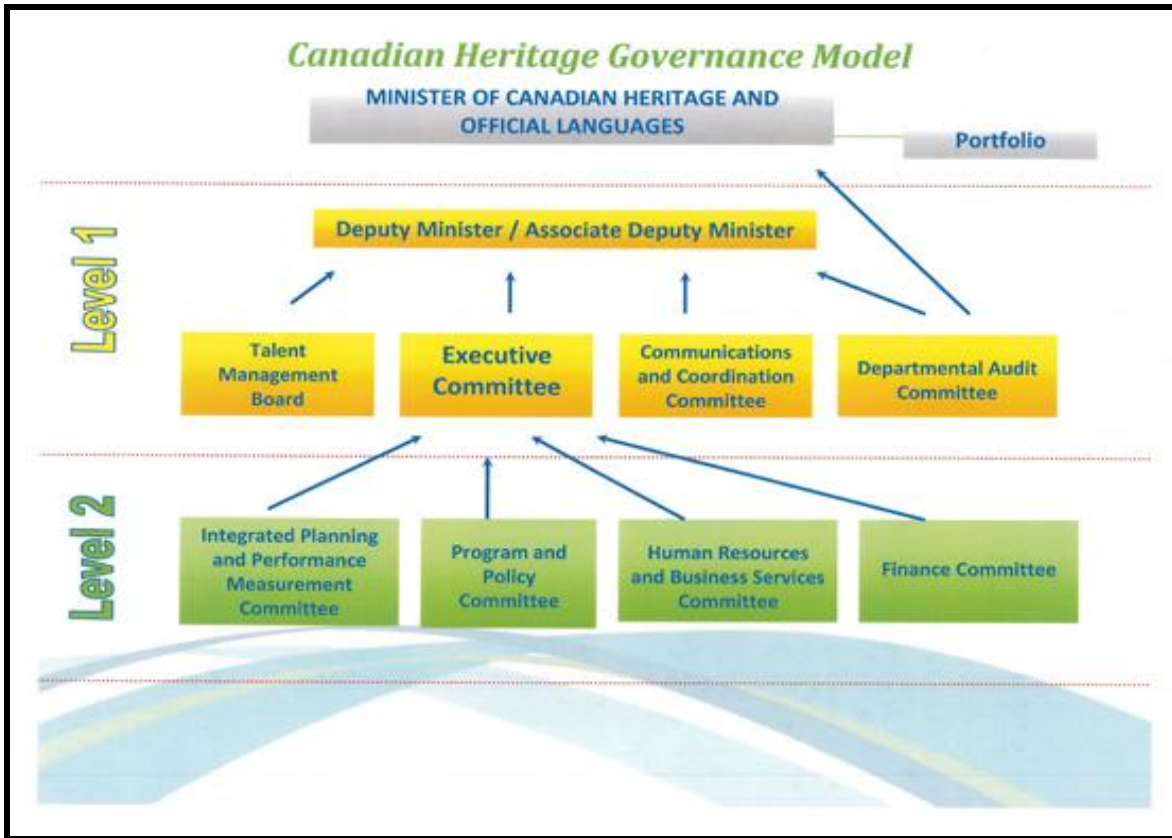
Canadian Heritage Governance Model

MINISTER OF CANADIAN HERITAGE AND OFFICIAL LANGUAGES

Portfolio

Level 1

Deputy Minister / Associate Deputy Minister

Talent Management Board

Executive Committee

Communications and Coordination Committee

Departmental Audit Committee

Level 2

Integrated Planning and Performance Measurement Committee

Program and Policy Committee

Human Resources and Business Services Committee

Finance Committee